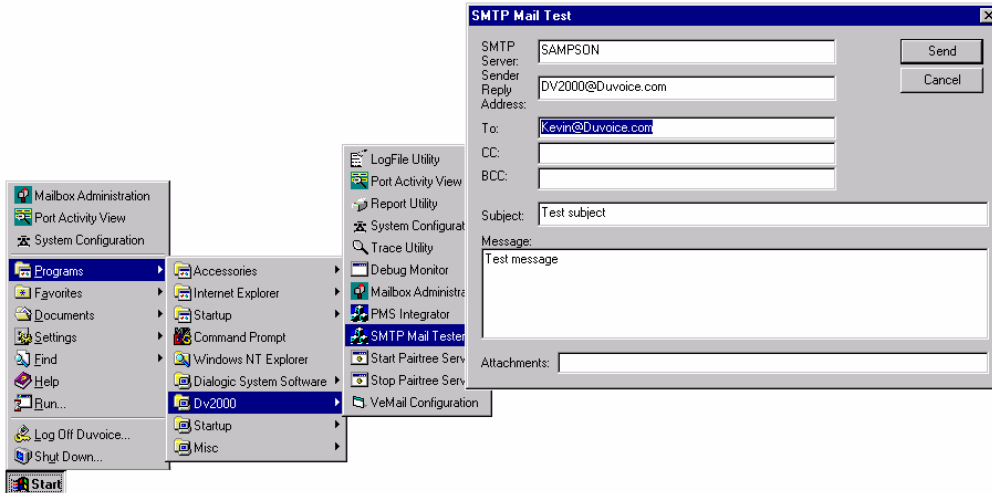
SMTP Mail Test

SMTP Server: SAMPSON

Sender Reply Address: DV2000@Duvoice.com

To: Kevin@Duvoice.com

CC:

BCC:

Subject: Test subject

Message:

Test message

Attachments:

Send

Cancel

Mailbox Administration
Port Activity View
System Configuration
Programs
Favorites
Documents
Settings
Find
Help
Run...
Log Off Duvoice...
Shut Down...

Start

Accessories
Internet Explorer
Startup
Command Prompt
Windows NT Explorer
Dialogic System Software
Dv2000
Startup
Misc

LogFile Utility
Port Activity View
Report Utility
System Configurat
Trace Utility
Debug Monitor
Mailbox Administra
PMS Integrator
SMTP Mail Tester
Start Pairtree Serv
Stop Pairtree Serv
VeMail Configuration